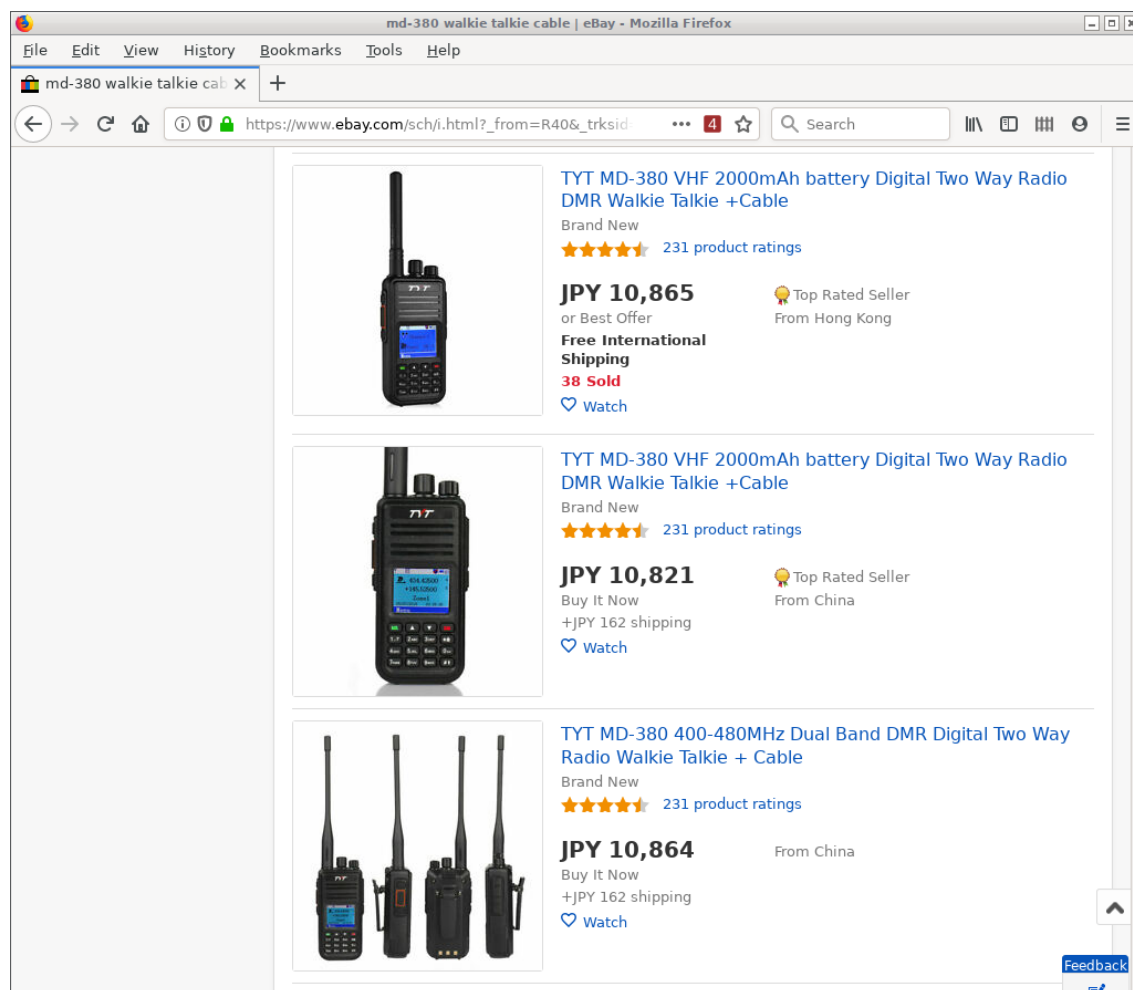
md-380 walkie talkie cable | eBay - Mozilla Firefox

File Edit View History Bookmarks Tools Help

md-380 walkie talkie cab ×

https://www.ebay.com/sch/i.html?_from=R40&_trksid ••• 4 Search

TYT MD-380 VHF 2000mAh battery Digital Two Way Radio DMR Walkie Talkie +Cable
Brand New
231 product ratings
JPY 10,865
or Best Offer
Free International Shipping
38 Sold
Watch
Top Rated Seller
From Hong Kong

TYT MD-380 VHF 2000mAh battery Digital Two Way Radio DMR Walkie Talkie +Cable
Brand New
231 product ratings
JPY 10,821
Buy It Now
+JPY 162 shipping
Watch
Top Rated Seller
From China

TYT MD-380 400-480MHz Dual Band DMR Digital Two Way Radio Walkie Talkie + Cable
Brand New
231 product ratings
JPY 10,864
Buy It Now
+JPY 162 shipping
Watch
From China

Feedback